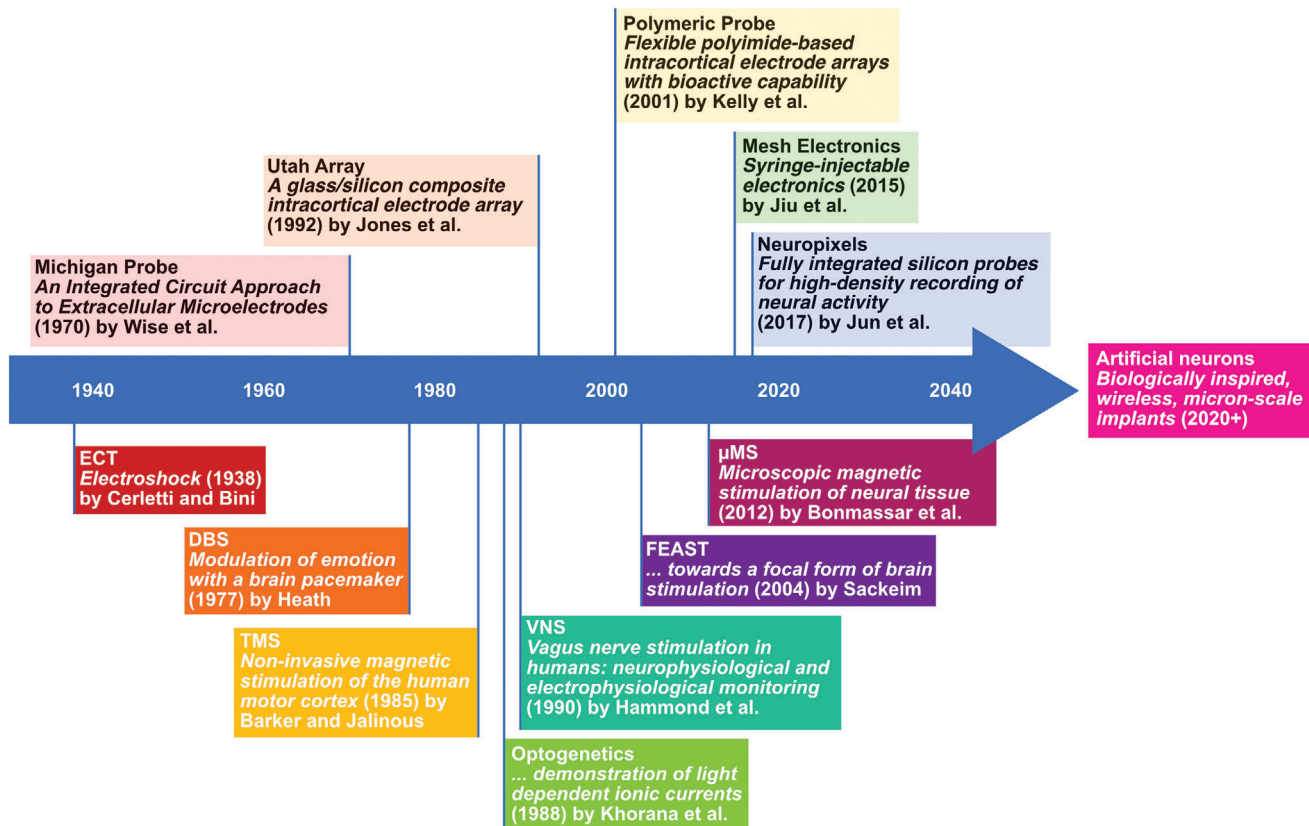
Polymeric Probe
*Flexible polyimide-based intracortical electrode arrays with bioactive capability* (2001) by Kelly et al.

Mesh Electronics
*Syringe-injectable electronics* (2015) by Jiu et al.

Utah Array
*A glass/silicon composite intracortical electrode array* (1992) by Jones et al.

Neuropixels
*Fully integrated silicon probes for high-density recording of neural activity* (2017) by Jun et al.

Michigan Probe
*An Integrated Circuit Approach to Extracellular Microelectrodes* (1970) by Wise et al.

1940 1960 1980 2000 2020 2040

Artificial neurons
*Biologically inspired, wireless, micron-scale implants* (2020+)

ECT
*Electroshock* (1938) by Cerletti and Bini

μMS
*Microscopic magnetic stimulation of neural tissue* (2012) by Bonmassar et al.

DBS
*Modulation of emotion with a brain pacemaker* (1977) by Heath

FEAST
*... towards a focal form of brain stimulation* (2004) by Sackeim

TMS
*Non-invasive magnetic stimulation of the human motor cortex* (1985) by Barker and Jalinous

VNS
*Vagus nerve stimulation in humans: neurophysiological and electrophysiological monitoring* (1990) by Hammond et al.

Optogenetics
*... demonstration of light dependent ionic currents* (1988) by Khorana et al.